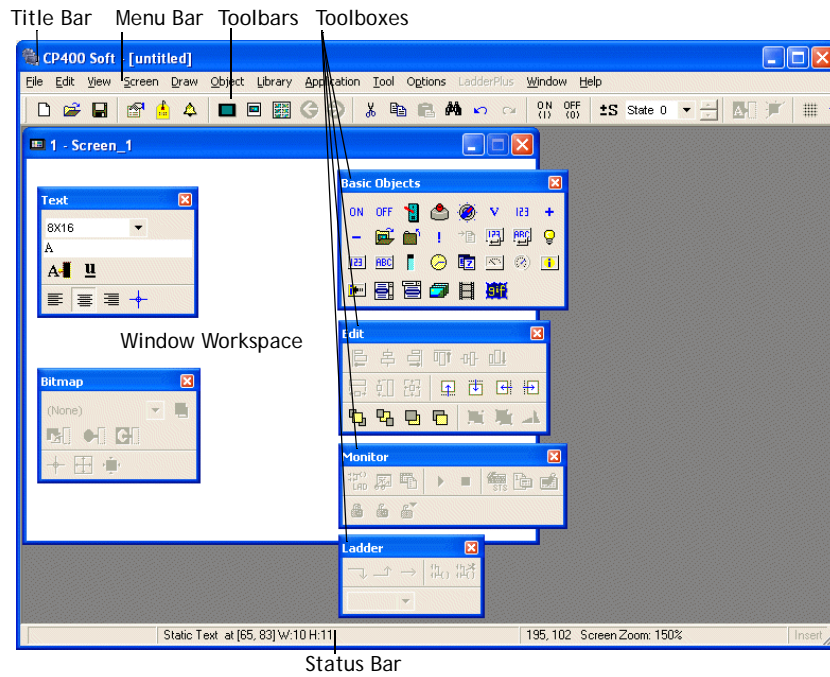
Title Bar Menu Bar Toolbars Toolboxes

CP400 Soft - [untitled]

File Edit View Screen Draw Object Library Application Tool Options LadderPlus Window Help

ON (1) OFF (0) ±S State 0

1 - Screen_1

Text

8X16

A

Window Workspace

Bitmap

(None)

Basic Objects

ON OFF V 123 + ABC 123 ABC

Edit

Monitor

Ladder

Static Text at [65, 83] W:10 H:11 195, 102 Screen Zoom: 150% Insert

Status Bar